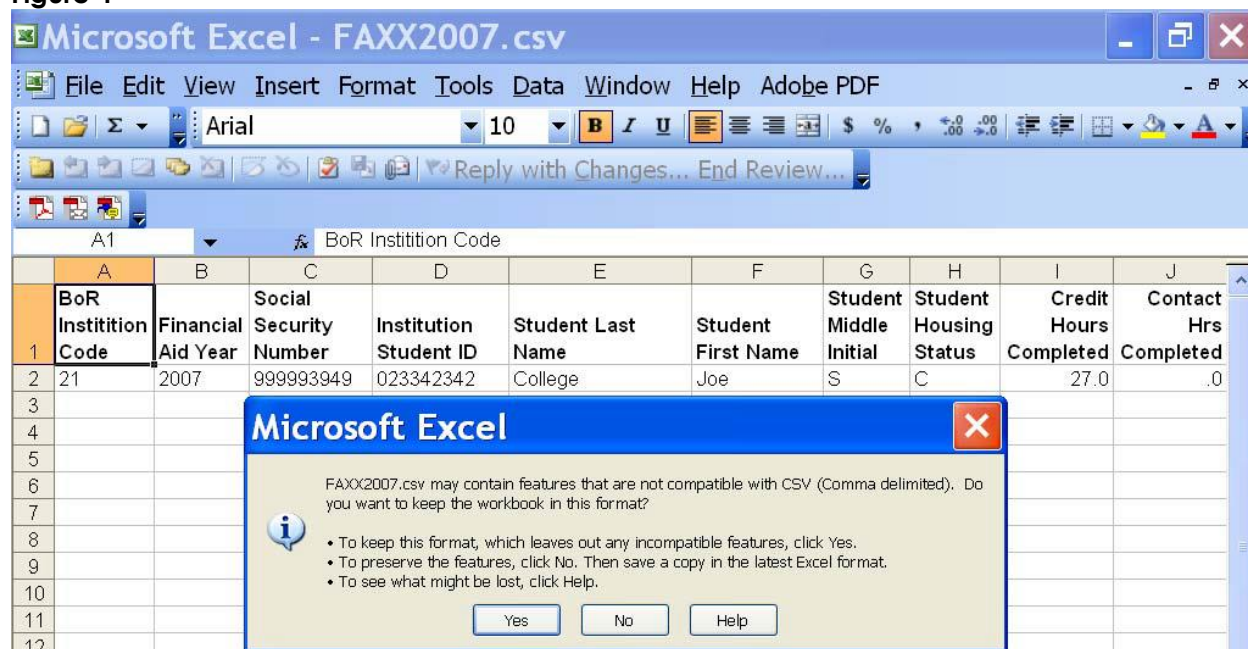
Figure 4

Microsoft Excel - FAXX2007.csv

File Edit View Insert Format Tools Data Window Help Adobe PDF

Arial 10 B I U $ % ,

Reply with Changes... End Review...

A1 BoR Institition Code

| | A | B | C | D | E | F | G | H | I | J |
|---|---|---|---|---|---|---|---|---|---|---|
| 1 | BoR Institition Code | Financial Aid Year | Social Security Number | Institution Student ID | Student Last Name | Student First Name | Student Middle Initial | Student Housing Status | Credit Hours Completed | Contact Hrs Completed |
| 2 | 21 | 2007 | 999993949 | 023342342 | College | Joe | S | C | 27.0 | .0 |
| 3 | | | | | | | | | | |
| 4 | | | | | | | | | | |
| 5 | | | | | | | | | | |
| 6 | | | | | | | | | | |
| 7 | | | | | | | | | | |
| 8 | | | | | | | | | | |
| 9 | | | | | | | | | | |
| 10 | | | | | | | | | | |
| 11 | | | | | | | | | | |
| 12 | | | | | | | | | | |

Microsoft Excel

FAXX2007.csv may contain features that are not compatible with CSV (Comma delimited). Do you want to keep the workbook in this format?

• To keep this format, which leaves out any incompatible features, click Yes.
• To preserve the features, click No. Then save a copy in the latest Excel format.
• To see what might be lost, click Help.

Yes No Help